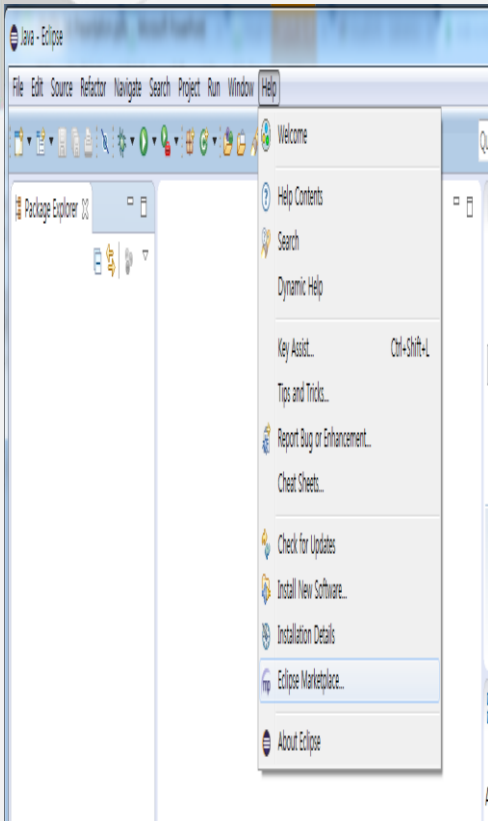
Java - Eclipse

File Edit Source Refactor Navigate Search Project Run Window Help

Package Explorer

Welcome

Help Contents

Search

Dynamic Help

Key Assist... Ctrl+Shift+L

Tips and Tricks...

Report Bug or Enhancement...

Cheat Sheets...

Check for Updates

Install New Software...

Installation Details

Eclipse Marketplace...

About Eclipse